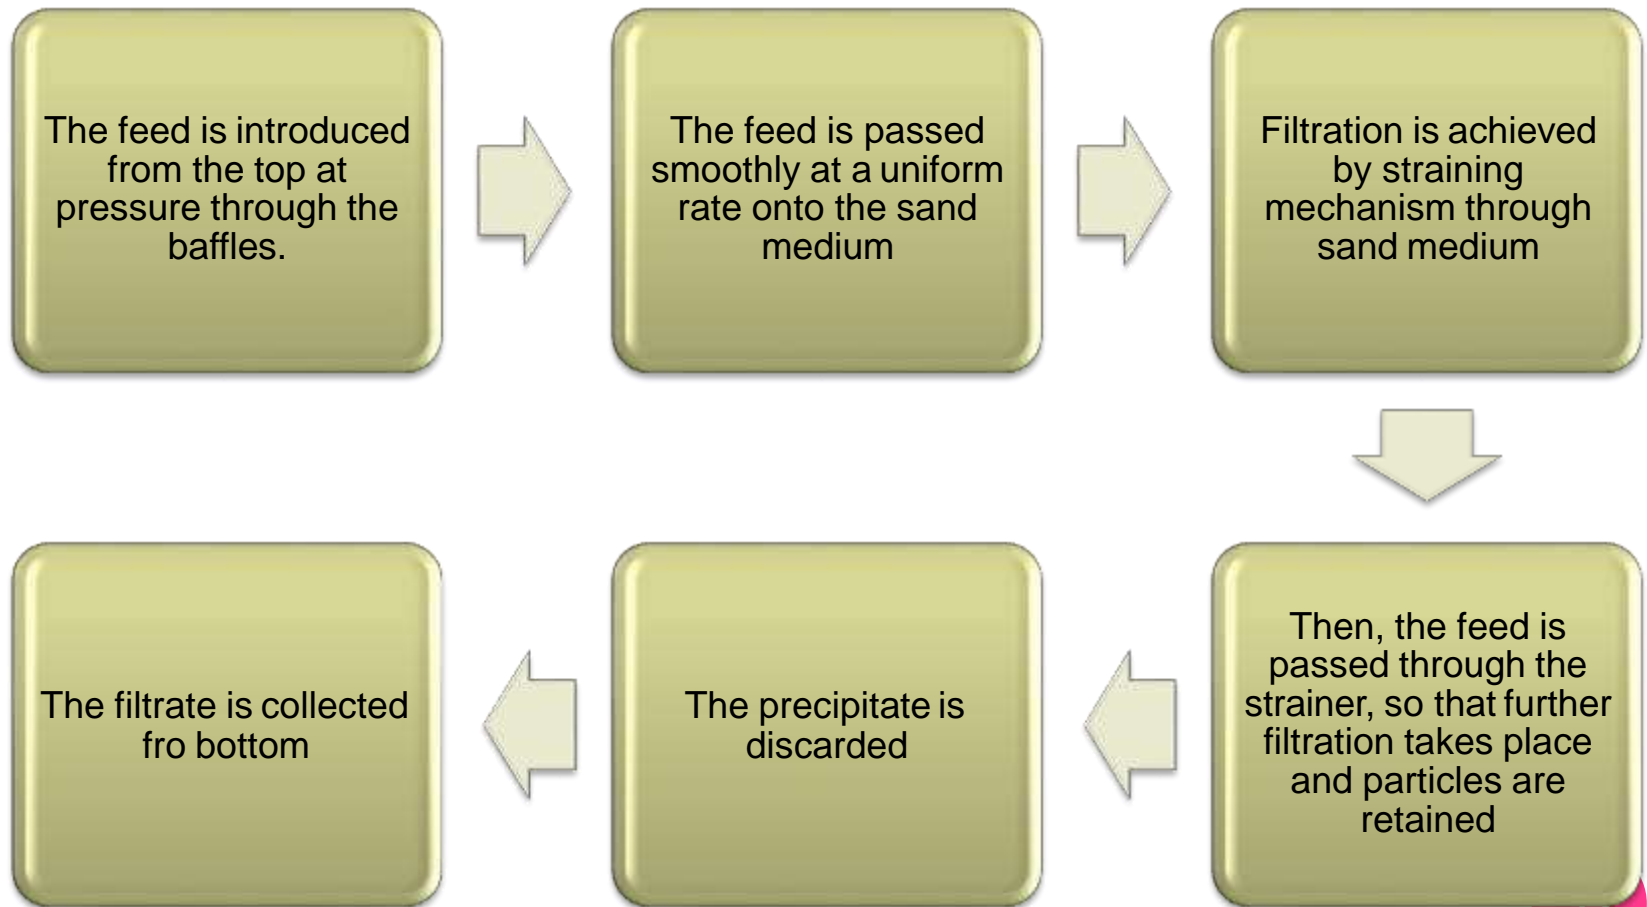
The feed is introduced from the top at pressure through the baffles.

The feed is passed smoothly at a uniform rate onto the sand medium

Filtration is achieved by straining mechanism through sand medium

Then, the feed is passed through the strainer, so that further filtration takes place and particles are retained

The precipitate is discarded

The filtrate is collected fro bottom